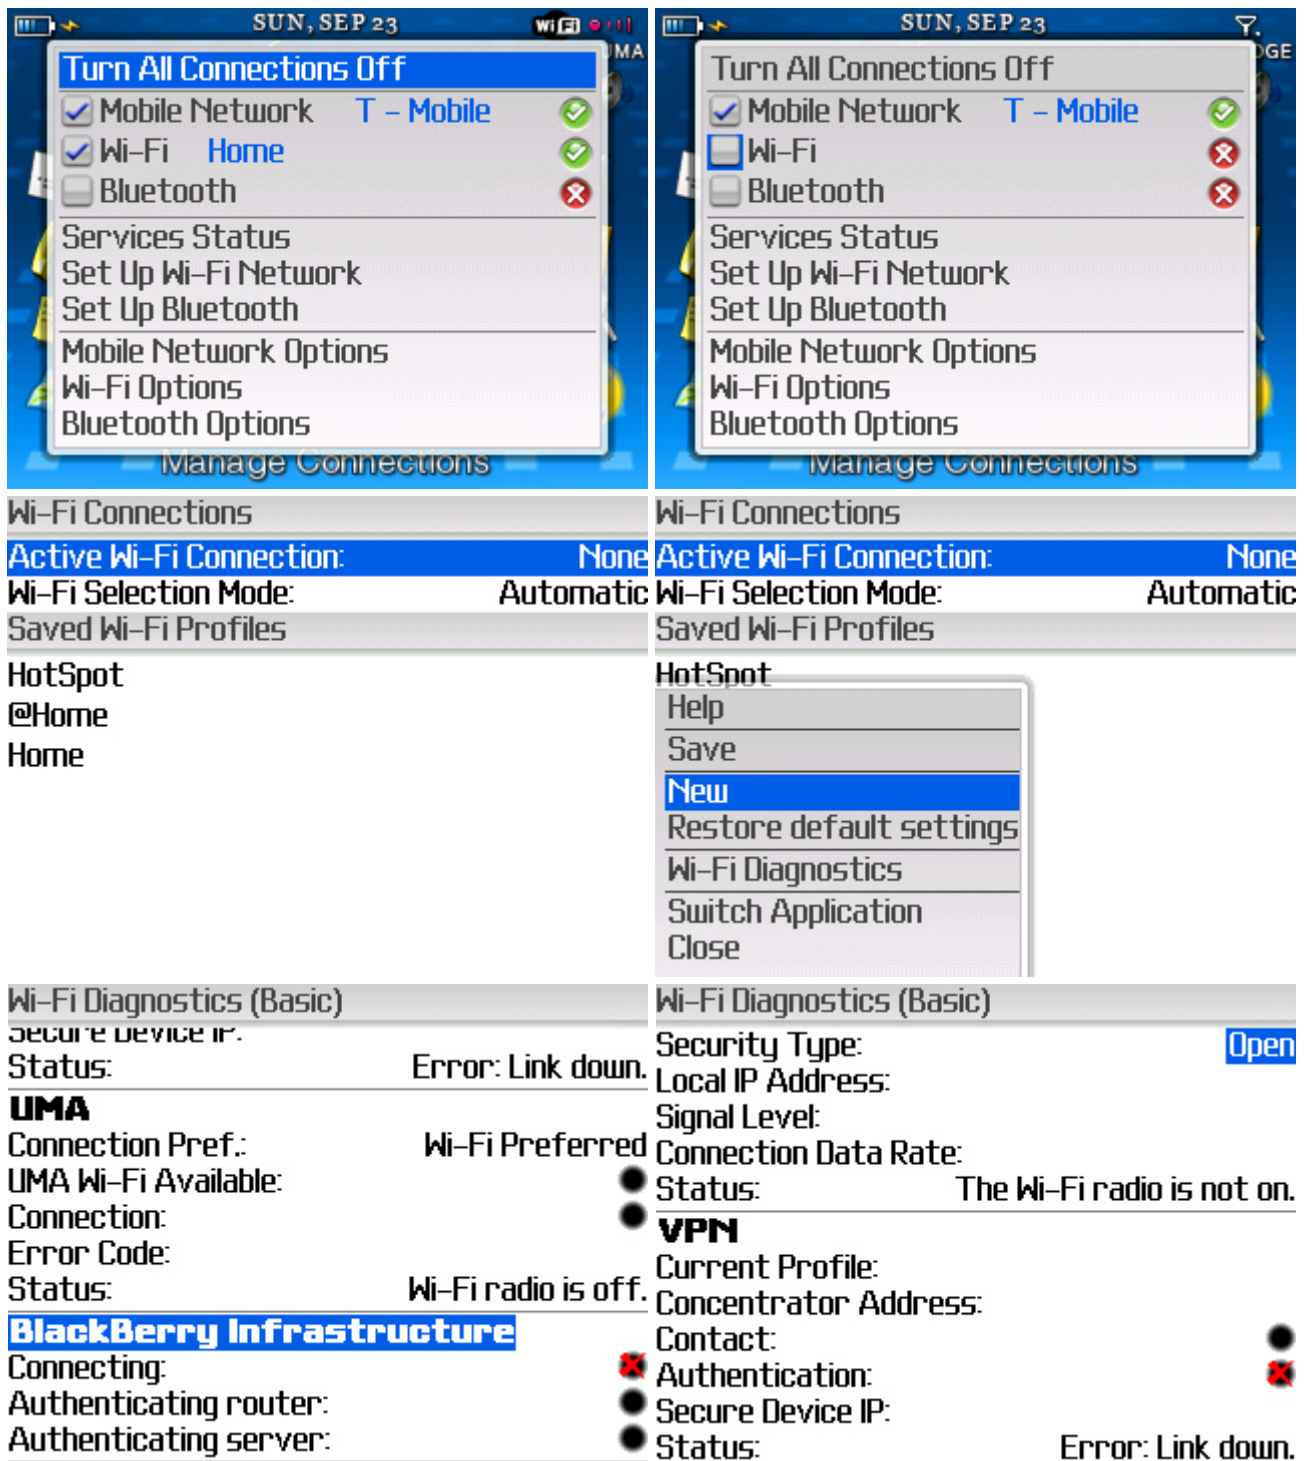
SUN, SEP 23
WiFi
UMA

Turn All Connections Off
Mobile Network T – Mobile
Wi-Fi Home
Bluetooth
Services Status
Set Up Wi-Fi Network
Set Up Bluetooth
Mobile Network Options
Wi-Fi Options
Bluetooth Options
Manage Connections

SUN, SEP 23
GE

Turn All Connections Off
Mobile Network T – Mobile
Wi-Fi
Bluetooth
Services Status
Set Up Wi-Fi Network
Set Up Bluetooth
Mobile Network Options
Wi-Fi Options
Bluetooth Options
Manage Connections

Wi-Fi Connections
Active Wi-Fi Connection: None
Wi-Fi Selection Mode: Automatic
Saved Wi-Fi Profiles
HotSpot
@Home
Home

Wi-Fi Connections
Active Wi-Fi Connection: None
Wi-Fi Selection Mode: Automatic
Saved Wi-Fi Profiles
HotSpot
Help
Save
New
Restore default settings
Wi-Fi Diagnostics
Switch Application
Close

Wi-Fi Diagnostics (Basic)
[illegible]
Status: Error: Link down.
UMA
Connection Pref.: Wi-Fi Preferred
UMA Wi-Fi Available:
Connection:
Error Code:
Status: Wi-Fi radio is off.
BlackBerry Infrastructure
Connecting:
Authenticating router:
Authenticating server:

Wi-Fi Diagnostics (Basic)
Security Type: Open
Local IP Address:
Signal Level:
Connection Data Rate:
Status: The Wi-Fi radio is not on.
VPN
Current Profile:
Concentrator Address:
Contact:
Authentication:
Secure Device IP:
Status: Error: Link down.